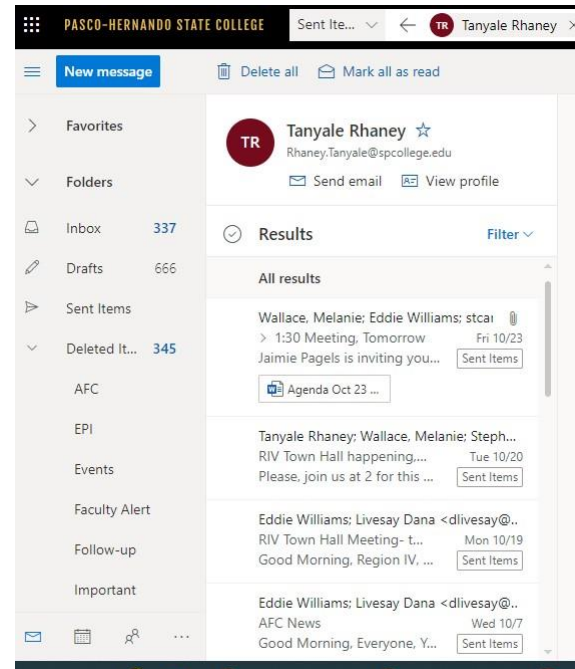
PASCO-HERNANDO STATE COLLEGE
Sent Ite...
TR Tanyale Rhaney

New message
Delete all
Mark all as read

Favorites
Folders
Inbox 337
Drafts 666
Sent Items
Deleted It... 345
AFC
EPI
Events
Faculty Alert
Follow-up
Important

TR
Tanyale Rhaney
Rhaney.Tanyale@spcollege.edu
Send email
View profile

Results
Filter

All results

Wallace, Melanie; Eddie Williams; stcai
> 1:30 Meeting, Tomorrow Fri 10/23
Jaimie Pagels is inviting you... Sent Items
Agenda Oct 23 ...

Tanyale Rhaney; Wallace, Melanie; Steph...
RIV Town Hall happening,... Tue 10/20
Please, join us at 2 for this ... Sent Items

Eddie Williams; Livesay Dana <dlivesay@...
RIV Town Hall Meeting- t... Mon 10/19
Good Morning, Region IV, ... Sent Items

Eddie Williams; Livesay Dana <dlivesay@...
AFC News Wed 10/7
Good Morning, Everyone, Y... Sent Items